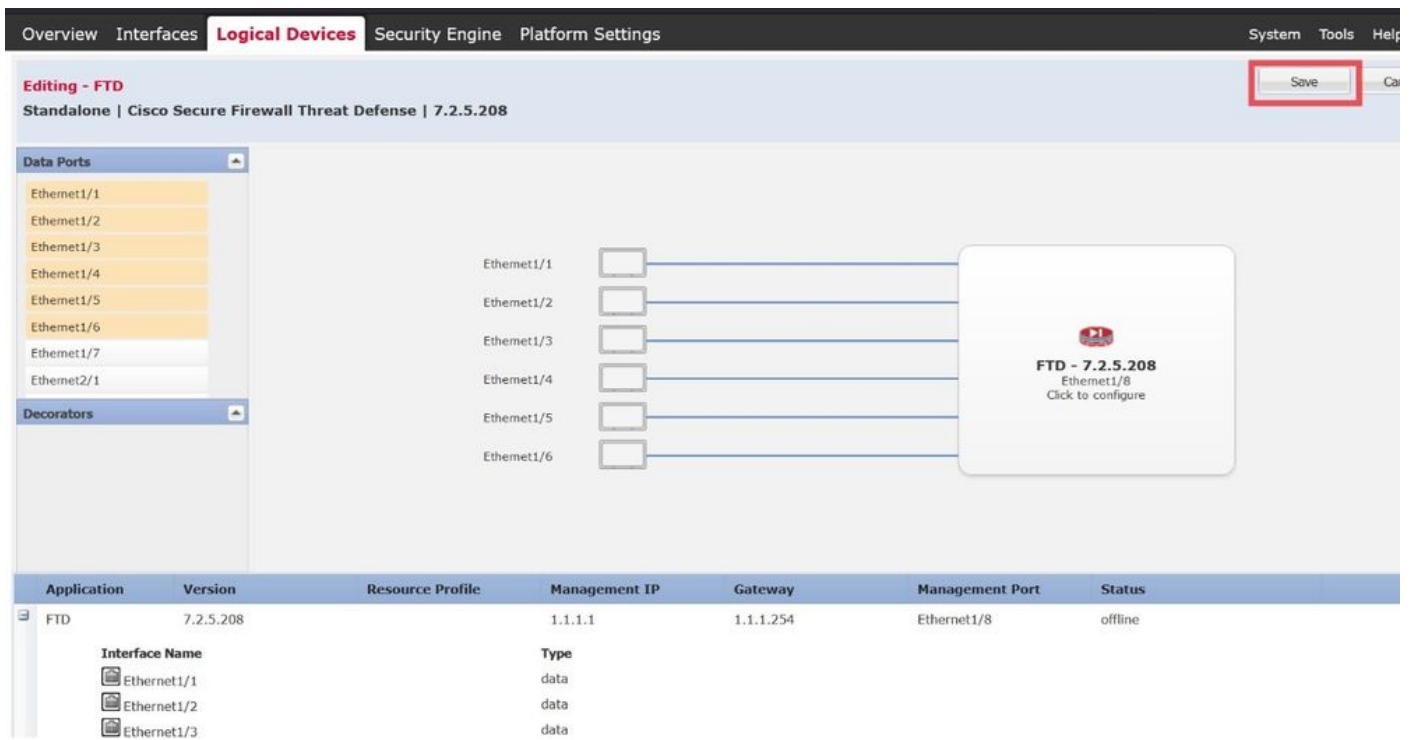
Overview Interfaces Logical Devices Security Engine Platform Settings System Tools Help

Editing - FTD
Standalone | Cisco Secure Firewall Threat Defense | 7.2.5.208

Save Ca

Data Ports
Ethernet1/1
Ethernet1/2
Ethernet1/3
Ethernet1/4
Ethernet1/5
Ethernet1/6
Ethernet1/7
Ethernet2/1
Decorators

Ethernet1/1
Ethernet1/2
Ethernet1/3
Ethernet1/4
Ethernet1/5
Ethernet1/6

FTD - 7.2.5.208
Ethernet1/8
Click to configure

| Application | Version | Resource Profile | Management IP | Gateway | Management Port | Status |
|---|---|---|---|---|---|---|
| FTD | 7.2.5.208 | | 1.1.1.1 | 1.1.1.254 | Ethernet1/8 | offline |

| Interface Name | Type |
|---|---|
| Ethernet1/1 | data |
| Ethernet1/2 | data |
| Ethernet1/3 | data |